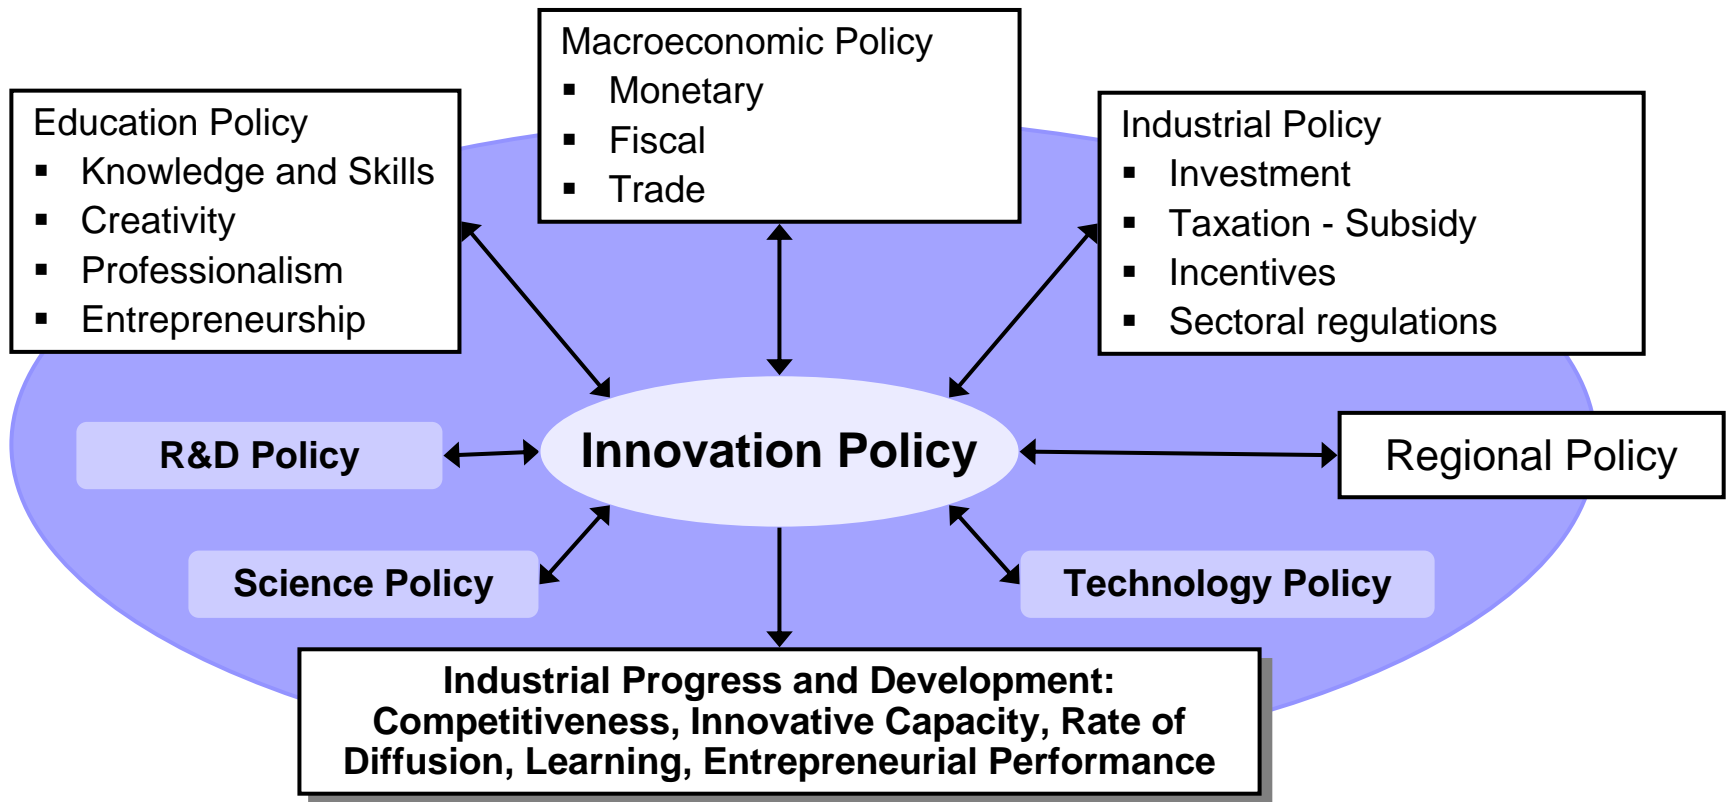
Macroeconomic Policy
▪ Monetary
▪ Fiscal
▪ Trade

Education Policy
▪ Knowledge and Skills
▪ Creativity
▪ Professionalism
▪ Entrepreneurship

Industrial Policy
▪ Investment
▪ Taxation - Subsidy
▪ Incentives
▪ Sectoral regulations

R&D Policy

Innovation Policy

Regional Policy

Science Policy

Technology Policy

Industrial Progress and Development: Competitiveness, Innovative Capacity, Rate of Diffusion, Learning, Entrepreneurial Performance